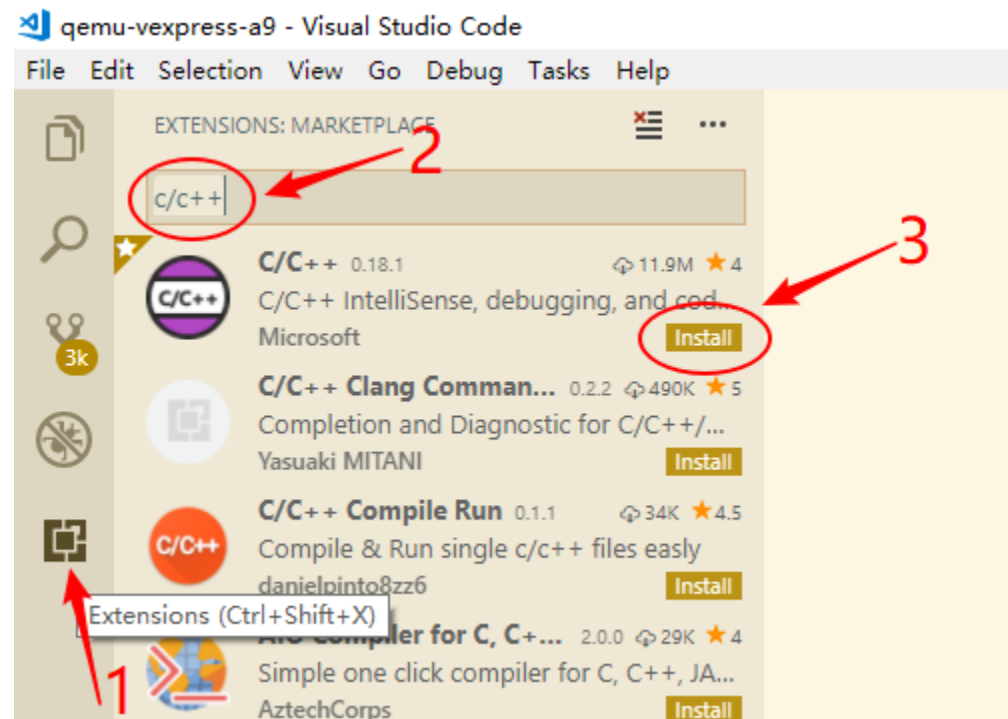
qemu-vexpress-a9 - Visual Studio Code

File Edit Selection View Go Debug Tasks Help

EXTENSIONS: MARKETPLACE

2

c/c++

3

C/C++ 0.18.1 11.9M ★4
C/C++ IntelliSense, debugging, and cod...
Microsoft
Install

C/C++

3k

C/C++ Clang Comman... 0.2.2 490K ★5
Completion and Diagnostic for C/C++/...
Yasuaki MITANI
Install

C/C++ Compile Run 0.1.1 34K ★4.5
Compile & Run single c/c++ files easly
danielpinto8zz6
Install

C/C++

Extensions (Ctrl+Shift+X)

A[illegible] Compiler for C, C+... 2.0.0 29K ★4
Simple one click compiler for C, C++, JA...
AztechCorps
Install

1